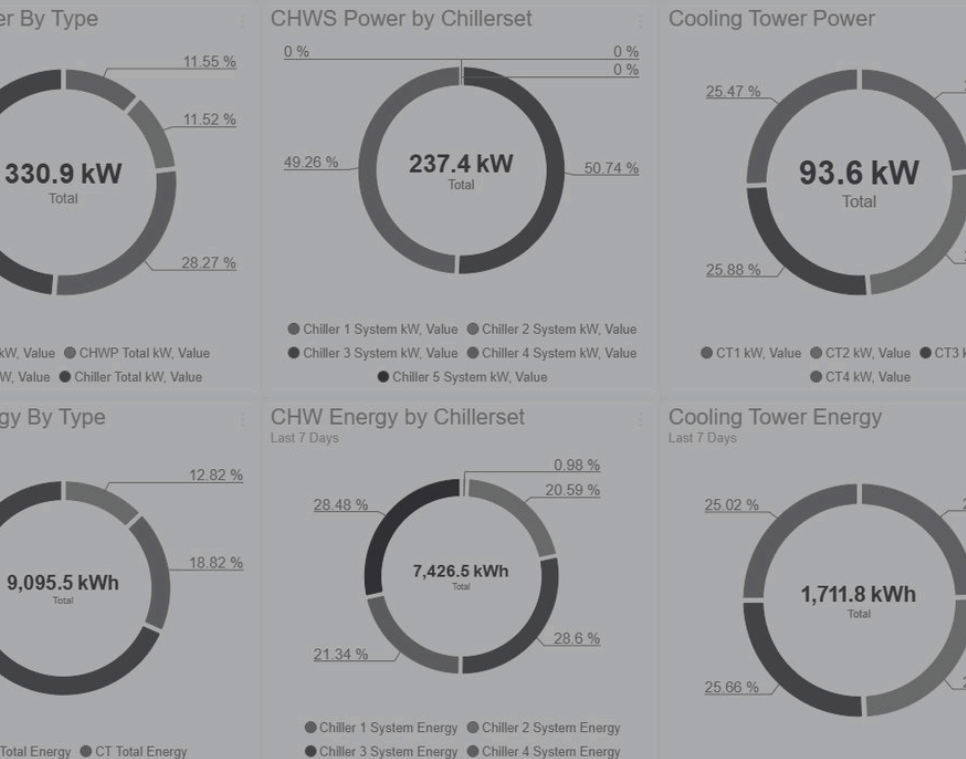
er By Type

11.55 %

11.52 %

330.9 kW
Total

28.27 %

kW, Value CHWP Total kW, Value
W, Value Chiller Total kW, Value

CHWS Power by Chillerset

0 %
0 %
0 %

49.26 %

237.4 kW
Total

50.74 %

Chiller 1 System kW, Value Chiller 2 System kW, Value
Chiller 3 System kW, Value Chiller 4 System kW, Value
Chiller 5 System kW, Value

Cooling Tower Power

25.47 %

93.6 kW
Total

25.88 %

CT1 kW, Value CT2 kW, Value CT3 k
CT4 kW, Value

gy By Type

12.82 %

18.82 %

9,095.5 kWh
Total

Total Energy CT Total Energy

CHW Energy by Chillerset
Last 7 Days

0.98 %
20.59 %
28.48 %

7,426.5 kWh
Total

28.6 %
21.34 %

Chiller 1 System Energy Chiller 2 System Energy
Chiller 3 System Energy Chiller 4 System Energy

Cooling Tower Energy
Last 7 Days

25.02 %

1,711.8 kWh
Total

25.66 %